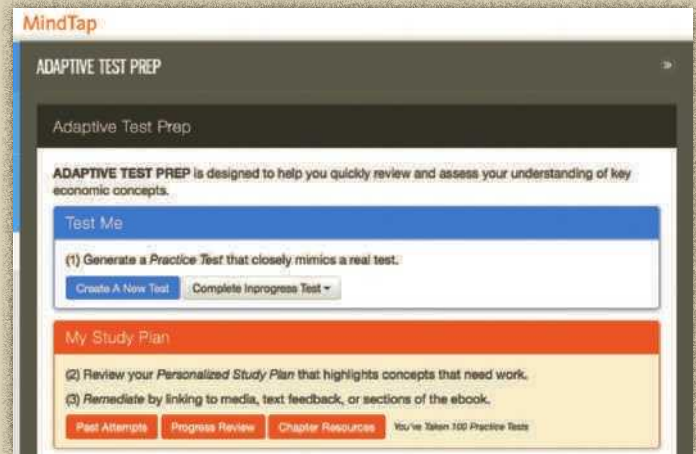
MindTap

ADAPTIVE TEST PREP

Adaptive Test Prep

ADAPTIVE TEST PREP is designed to help you quickly review and assess your understanding of key economic concepts.

Test Me

(1) Generate a Practice Test that closely mimics a real test.

Create A New Test Complete Inprogress Test

My Study Plan

(2) Review your Personalized Study Plan that highlights concepts that need work.

(3) Remediate by linking to media, text feedback, or sections of the ebook.

Past Attempts Progress Review Chapter Resources You've Taken 100 Practice Tests